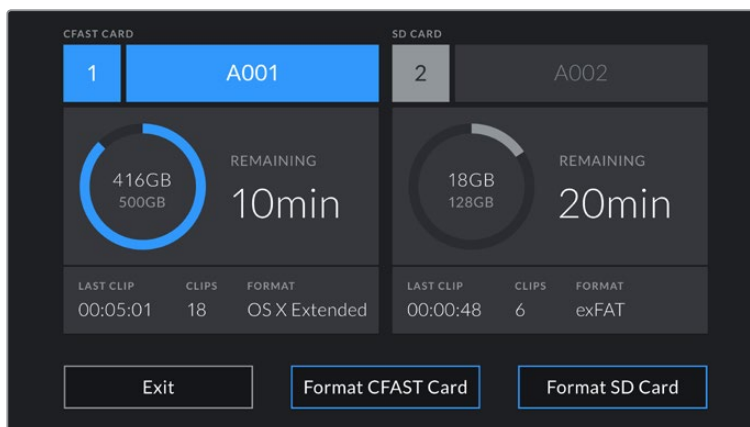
CFAST CARD

1 A001

416GB
500GB

REMAINING
10min

LAST CLIP
00:05:01

CLIPS
18

FORMAT
OS X Extended

SD CARD

2 A002

18GB
128GB

REMAINING
20min

LAST CLIP
00:00:48

CLIPS
6

FORMAT
exFAT

Exit

Format CFAST Card

Format SD Card